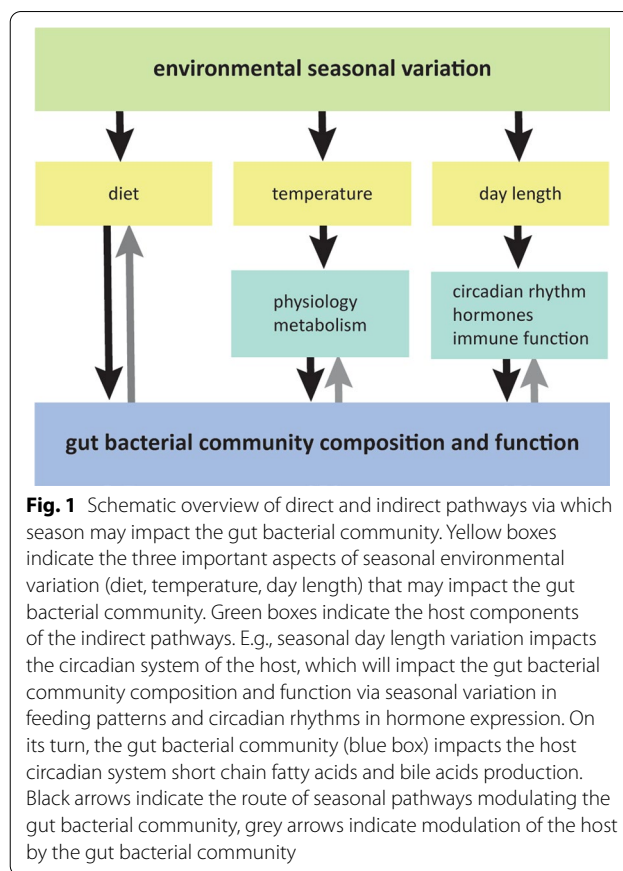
environmental seasonal variation

diet

temperature

day length

physiology
metabolism

circadian rhythm
hormones
immune function

gut bacterial community composition and function

**Fig. 1** Schematic overview of direct and indirect pathways via which season may impact the gut bacterial community. Yellow boxes indicate the three important aspects of seasonal environmental variation (diet, temperature, day length) that may impact the gut bacterial community. Green boxes indicate the host components of the indirect pathways. E.g., seasonal day length variation impacts the circadian system of the host, which will impact the gut bacterial community composition and function via seasonal variation in feeding patterns and circadian rhythms in hormone expression. On its turn, the gut bacterial community (blue box) impacts the host circadian system short chain fatty acids and bile acids production. Black arrows indicate the route of seasonal pathways modulating the gut bacterial community, grey arrows indicate modulation of the host by the gut bacterial community